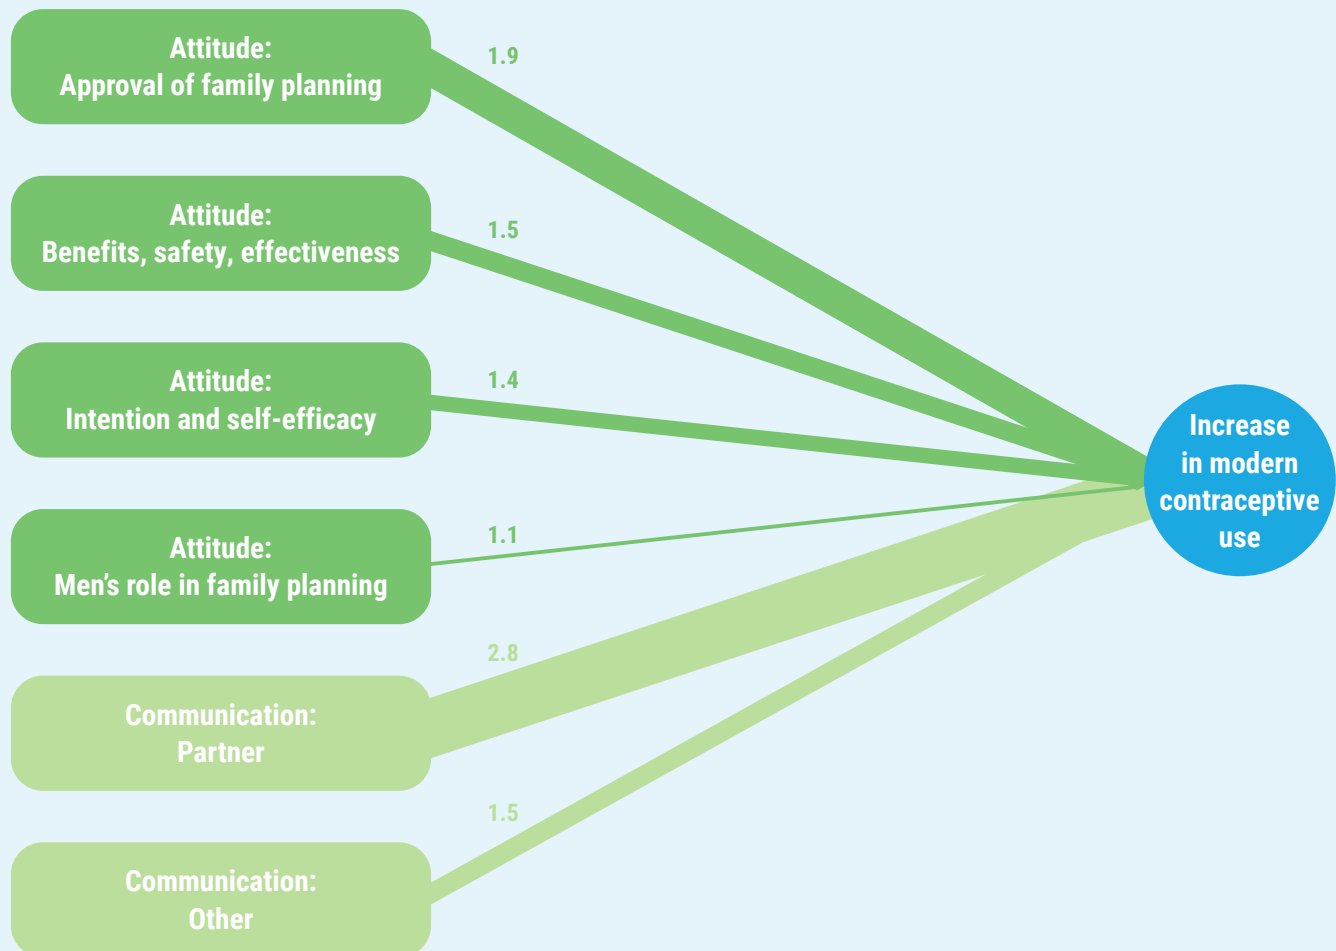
Attitude:
Approval of family planning

1.9

Attitude:
Benefits, safety, effectiveness

1.5

Attitude:
Intention and self-efficacy

1.4

Attitude:
Men’s role in family planning

1.1

2.8

Communication:
Partner

1.5

Communication:
Other

Increase in modern contraceptive use